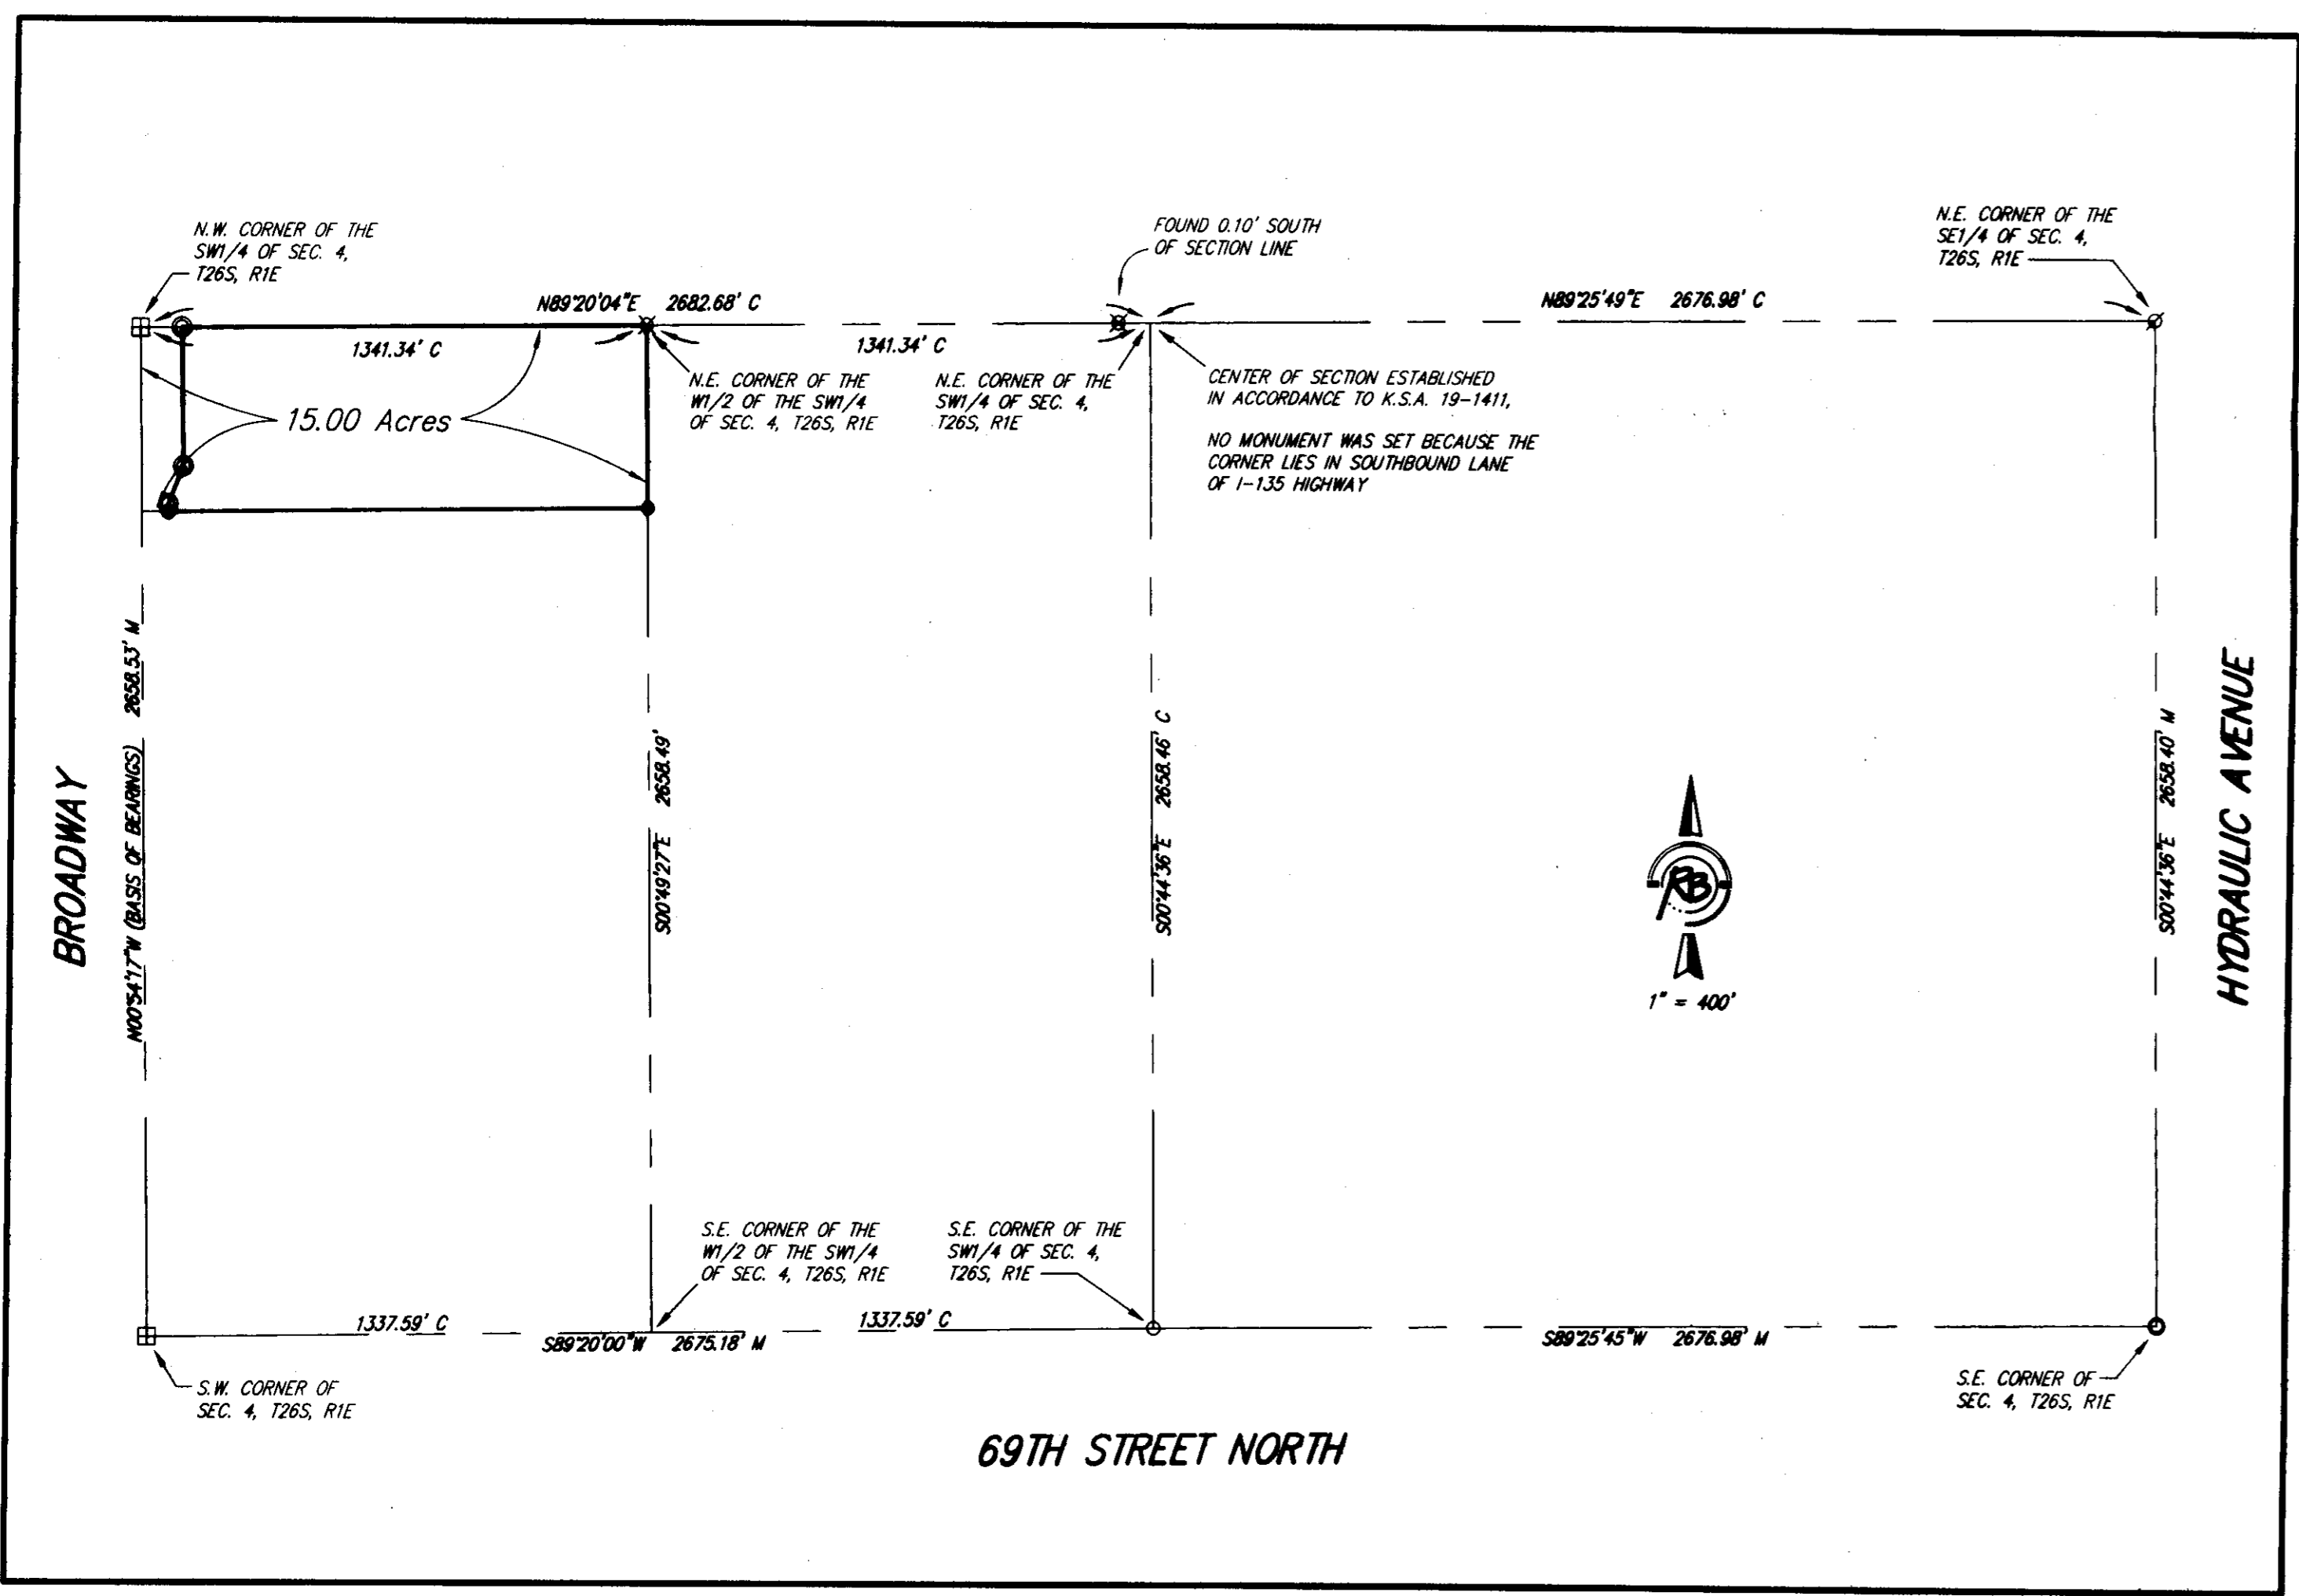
N.W. CORNER OF THE SW1/4 OF SEC. 4, T26S, R1E

FOUND 0.10' SOUTH OF SECTION LINE

N.E. CORNER OF THE SE1/4 OF SEC. 4, T26S, R1E

N89°20'04"E 2682.68' C

N89°25'49"E 2676.98' C

1341.34' C

1341.34' C

15.00 Acres

N.E. CORNER OF THE W1/2 OF THE SW1/4 OF SEC. 4, T26S, R1E

N.E. CORNER OF THE SW1/4 OF SEC. 4, T26S, R1E

CENTER OF SECTION ESTABLISHED IN ACCORDANCE TO K.S.A. 19-1411,

NO MONUMENT WAS SET BECAUSE THE CORNER LIES IN SOUTHBOUND LANE OF I-135 HIGHWAY

BROADWAY

N00°54'17"W (BASIS OF BEARINGS) 2658.53' M

S00°49'27"E 2658.49'

S00°44'36"E 2658.46' C

S00°44'36"E 2658.40' M

HYDRAULIC AVENUE

RB

1" = 400'

S.E. CORNER OF THE W1/2 OF THE SW1/4 OF SEC. 4, T26S, R1E

S.E. CORNER OF THE SW1/4 OF SEC. 4, T26S, R1E

1337.59' C

S89°20'00"W 2675.18' M

1337.59' C

S89°25'45"W 2676.98' M

S.W. CORNER OF SEC. 4, T26S, R1E

S.E. CORNER OF SEC. 4, T26S, R1E

69TH STREET NORTH